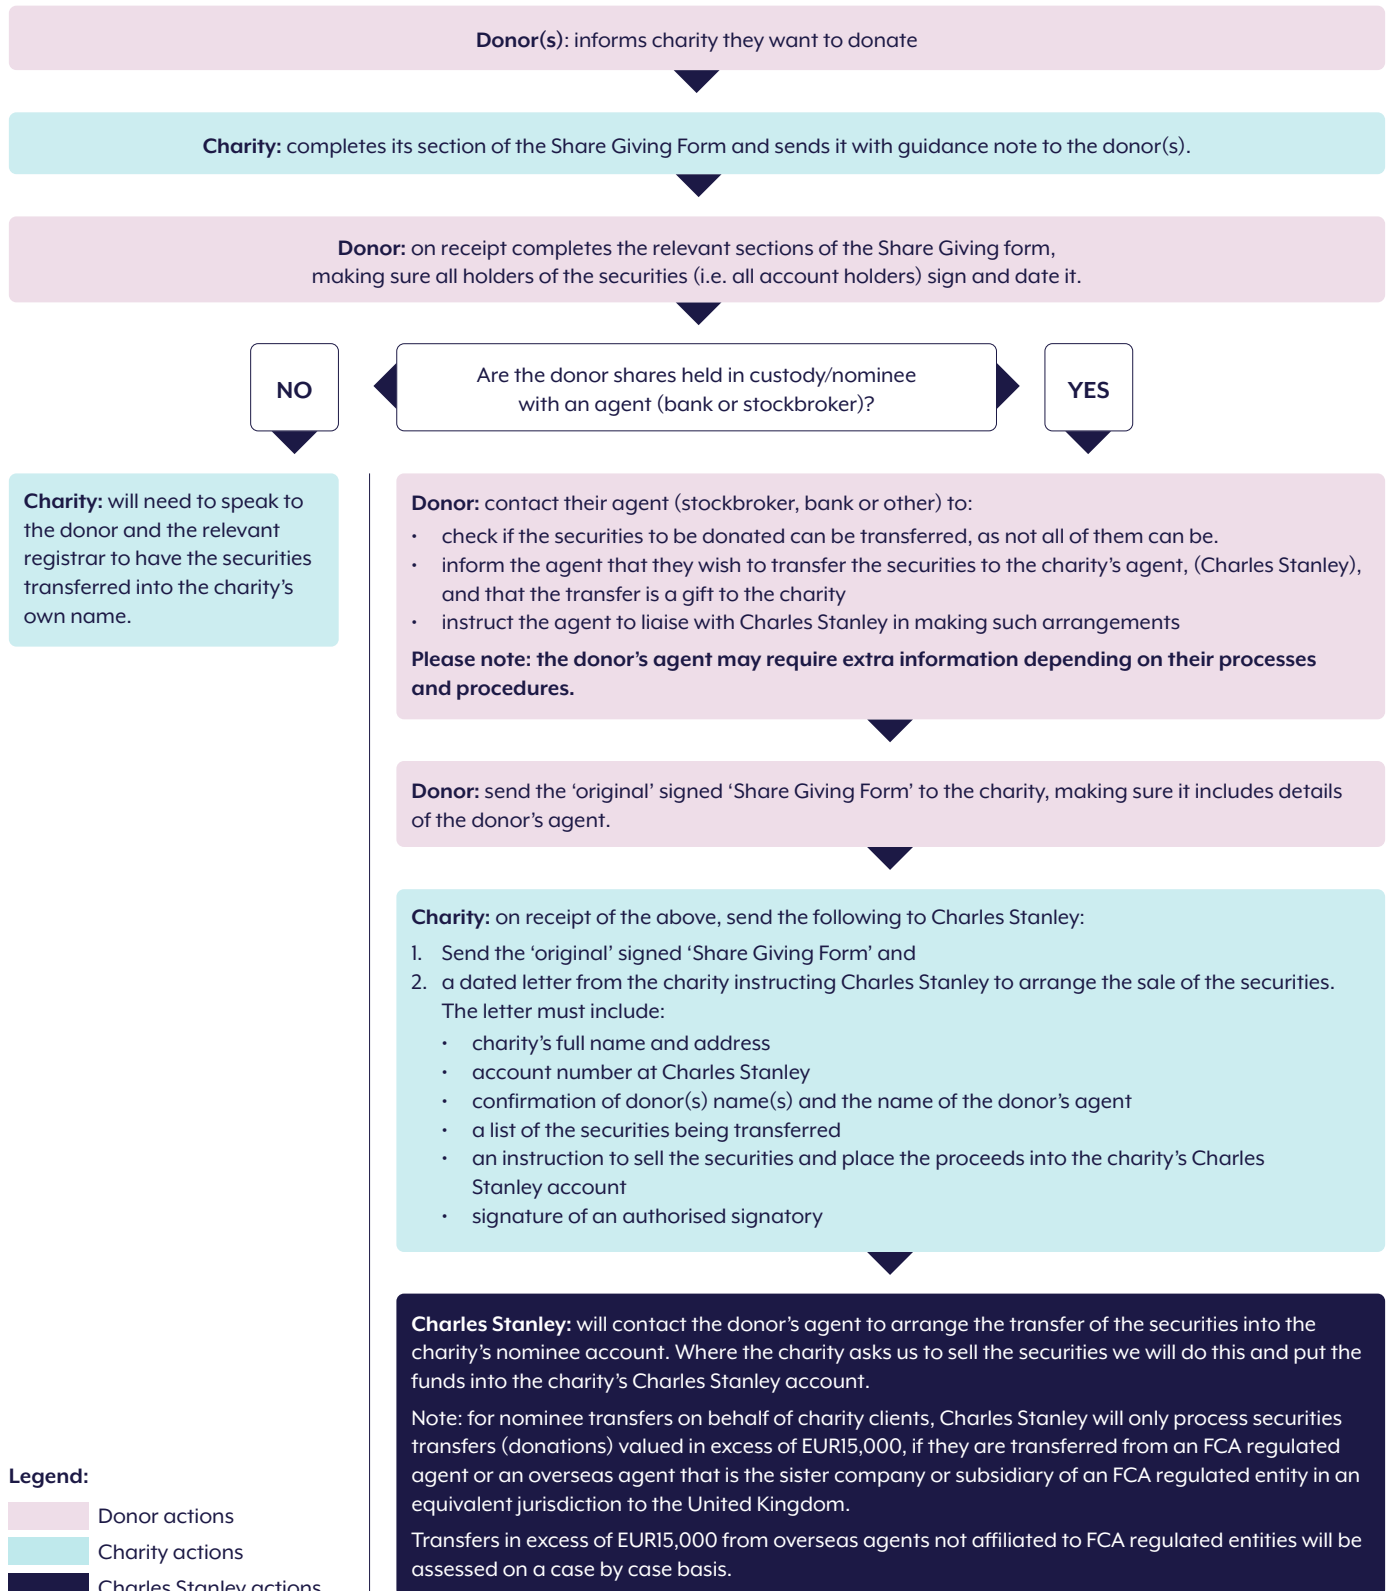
**Donor(s)**: informs charity they want to donate

**Charity:** completes its section of the Share Giving Form and sends it with guidance note to the donor(s).

**Donor:** on receipt completes the relevant sections of the Share Giving form, making sure all holders of the securities (i.e. all account holders) sign and date it.

NO

Are the donor shares held in custody/nominee with an agent (bank or stockbroker)?

YES

**Charity:** will need to speak to the donor and the relevant registrar to have the securities transferred into the charity's own name.

**Donor:** contact their agent (stockbroker, bank or other) to:
• check if the securities to be donated can be transferred, as not all of them can be.
• inform the agent that they wish to transfer the securities to the charity's agent, (Charles Stanley), and that the transfer is a gift to the charity
• instruct the agent to liaise with Charles Stanley in making such arrangements
**Please note: the donor's agent may require extra information depending on their processes and procedures.**

**Donor:** send the 'original' signed 'Share Giving Form' to the charity, making sure it includes details of the donor's agent.

**Charity:** on receipt of the above, send the following to Charles Stanley:
1. Send the 'original' signed 'Share Giving Form' and
2. a dated letter from the charity instructing Charles Stanley to arrange the sale of the securities. The letter must include:
• charity's full name and address
• account number at Charles Stanley
• confirmation of donor(s) name(s) and the name of the donor's agent
• a list of the securities being transferred
• an instruction to sell the securities and place the proceeds into the charity's Charles Stanley account
• signature of an authorised signatory

**Charles Stanley:** will contact the donor's agent to arrange the transfer of the securities into the charity's nominee account. Where the charity asks us to sell the securities we will do this and put the funds into the charity's Charles Stanley account.

Note: for nominee transfers on behalf of charity clients, Charles Stanley will only process securities transfers (donations) valued in excess of EUR15,000, if they are transferred from an FCA regulated agent or an overseas agent that is the sister company or subsidiary of an FCA regulated entity in an equivalent jurisdiction to the United Kingdom.

Transfers in excess of EUR15,000 from overseas agents not affiliated to FCA regulated entities will be assessed on a case by case basis.

**Legend:**
Donor actions
Charity actions
Charles Stanley actions